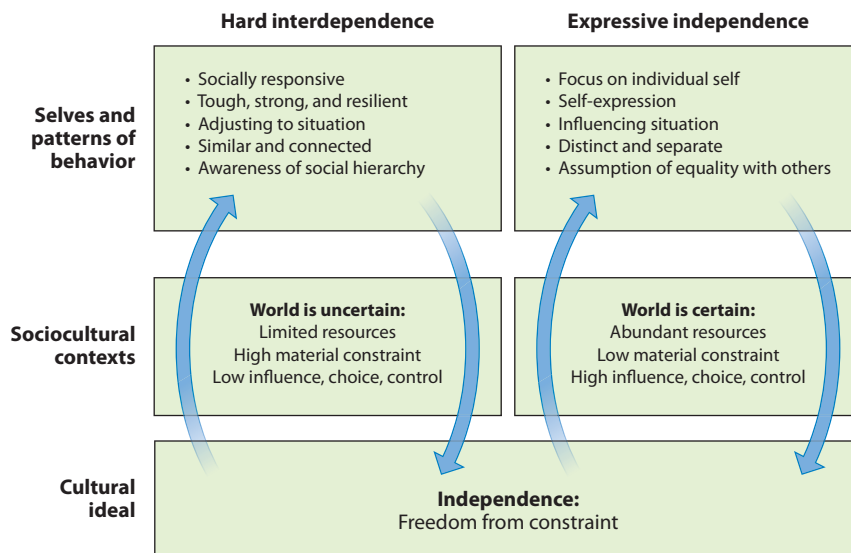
Hard interdependence

Expressive independence

Selves and patterns of behavior

• Socially responsive
• Tough, strong, and resilient
• Adjusting to situation
• Similar and connected
• Awareness of social hierarchy

• Focus on individual self
• Self-expression
• Influencing situation
• Distinct and separate
• Assumption of equality with others

Sociocultural contexts

World is uncertain:
Limited resources
High material constraint
Low influence, choice, control

World is certain:
Abundant resources
Low material constraint
High influence, choice, control

Cultural ideal

Independence:
Freedom from constraint